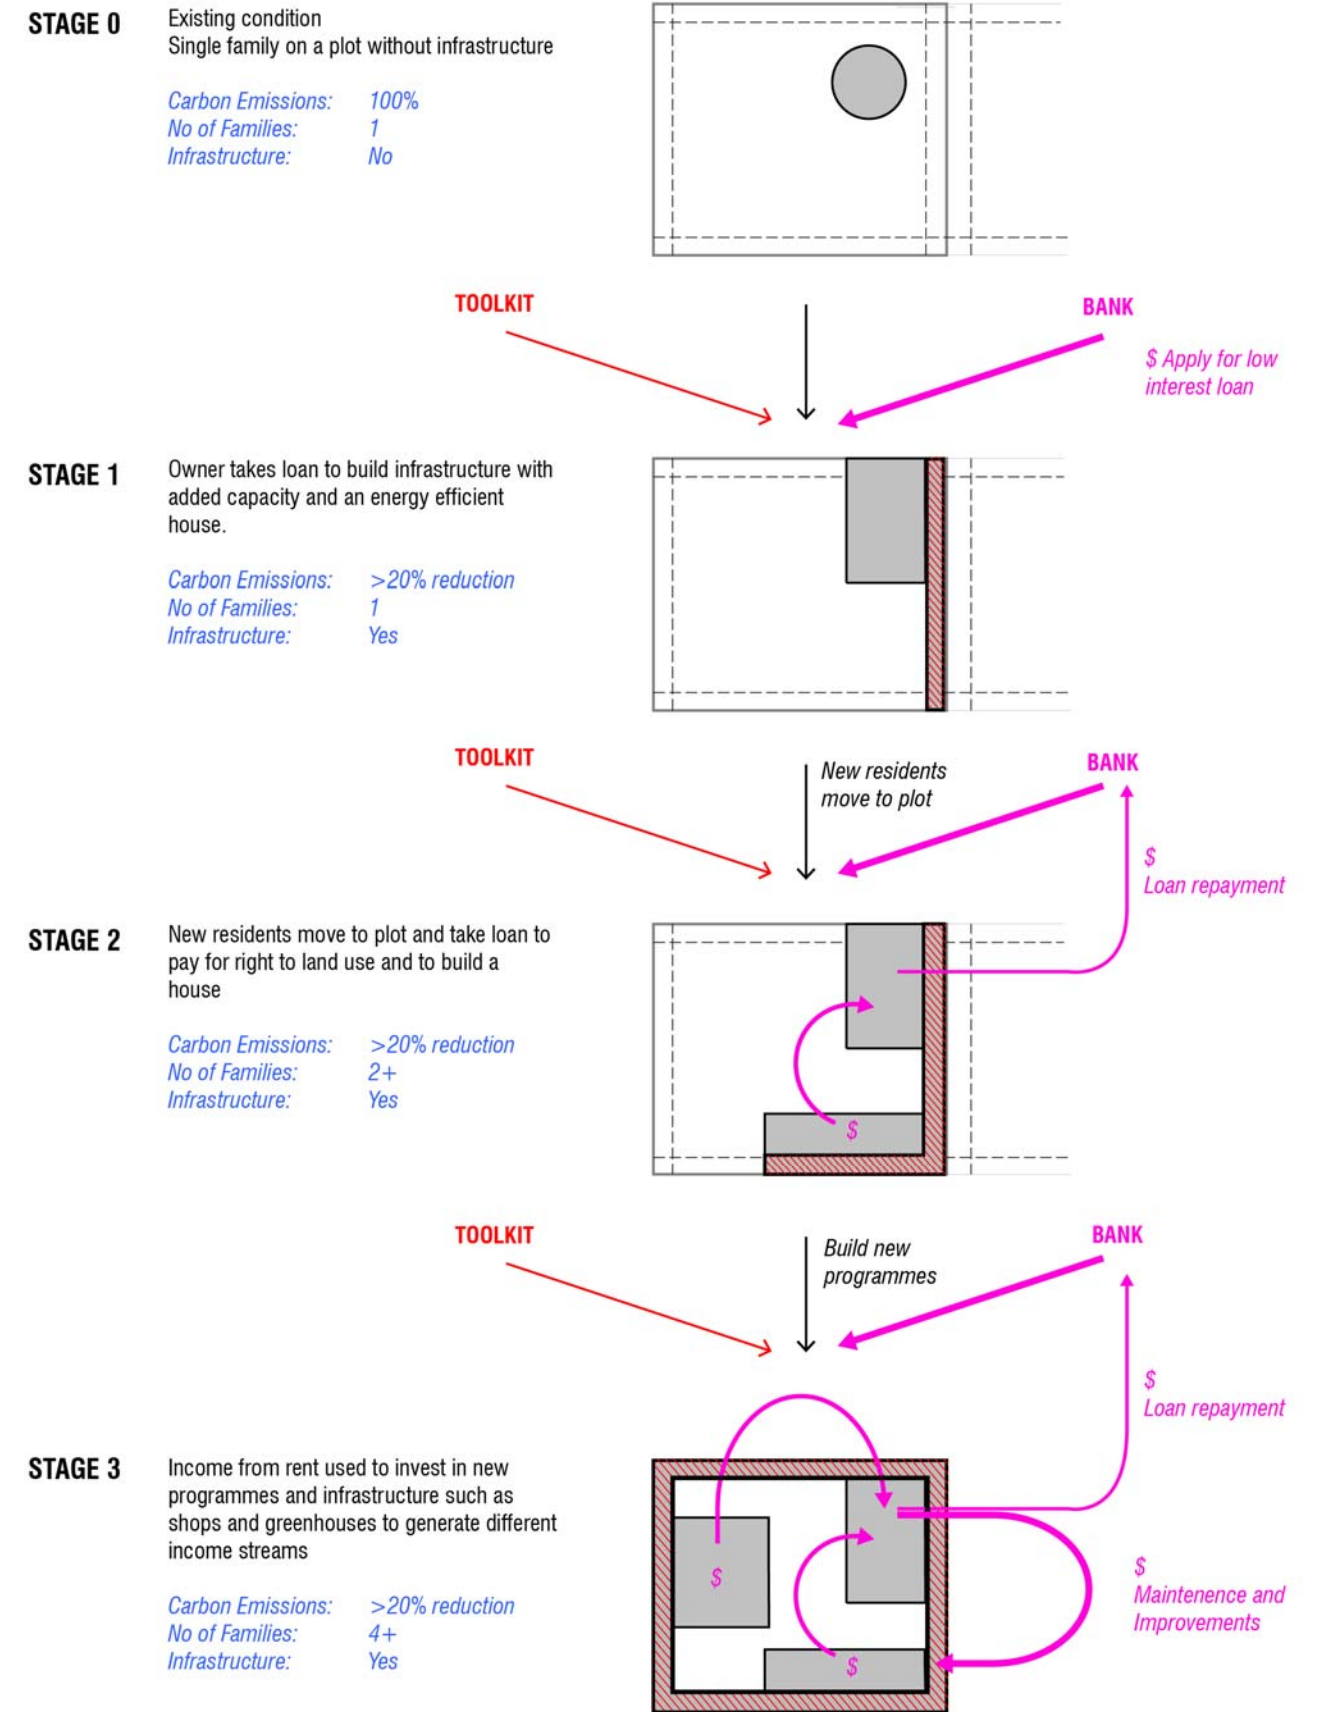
STAGE 0

Existing condition
Single family on a plot without infrastructure

Carbon Emissions: 100%
No of Families: 1
Infrastructure: No

TOOLKIT

BANK

$ Apply for low interest loan

STAGE 1

Owner takes loan to build infrastructure with added capacity and an energy efficient house.

Carbon Emissions: >20% reduction
No of Families: 1
Infrastructure: Yes

TOOLKIT

New residents move to plot

BANK

$
Loan repayment

STAGE 2

New residents move to plot and take loan to pay for right to land use and to build a house

Carbon Emissions: >20% reduction
No of Families: 2+
Infrastructure: Yes

$

TOOLKIT

Build new programmes

BANK

$
Loan repayment

STAGE 3

Income from rent used to invest in new programmes and infrastructure such as shops and greenhouses to generate different income streams

Carbon Emissions: >20% reduction
No of Families: 4+
Infrastructure: Yes

$

$

$
Maintenence and Improvements